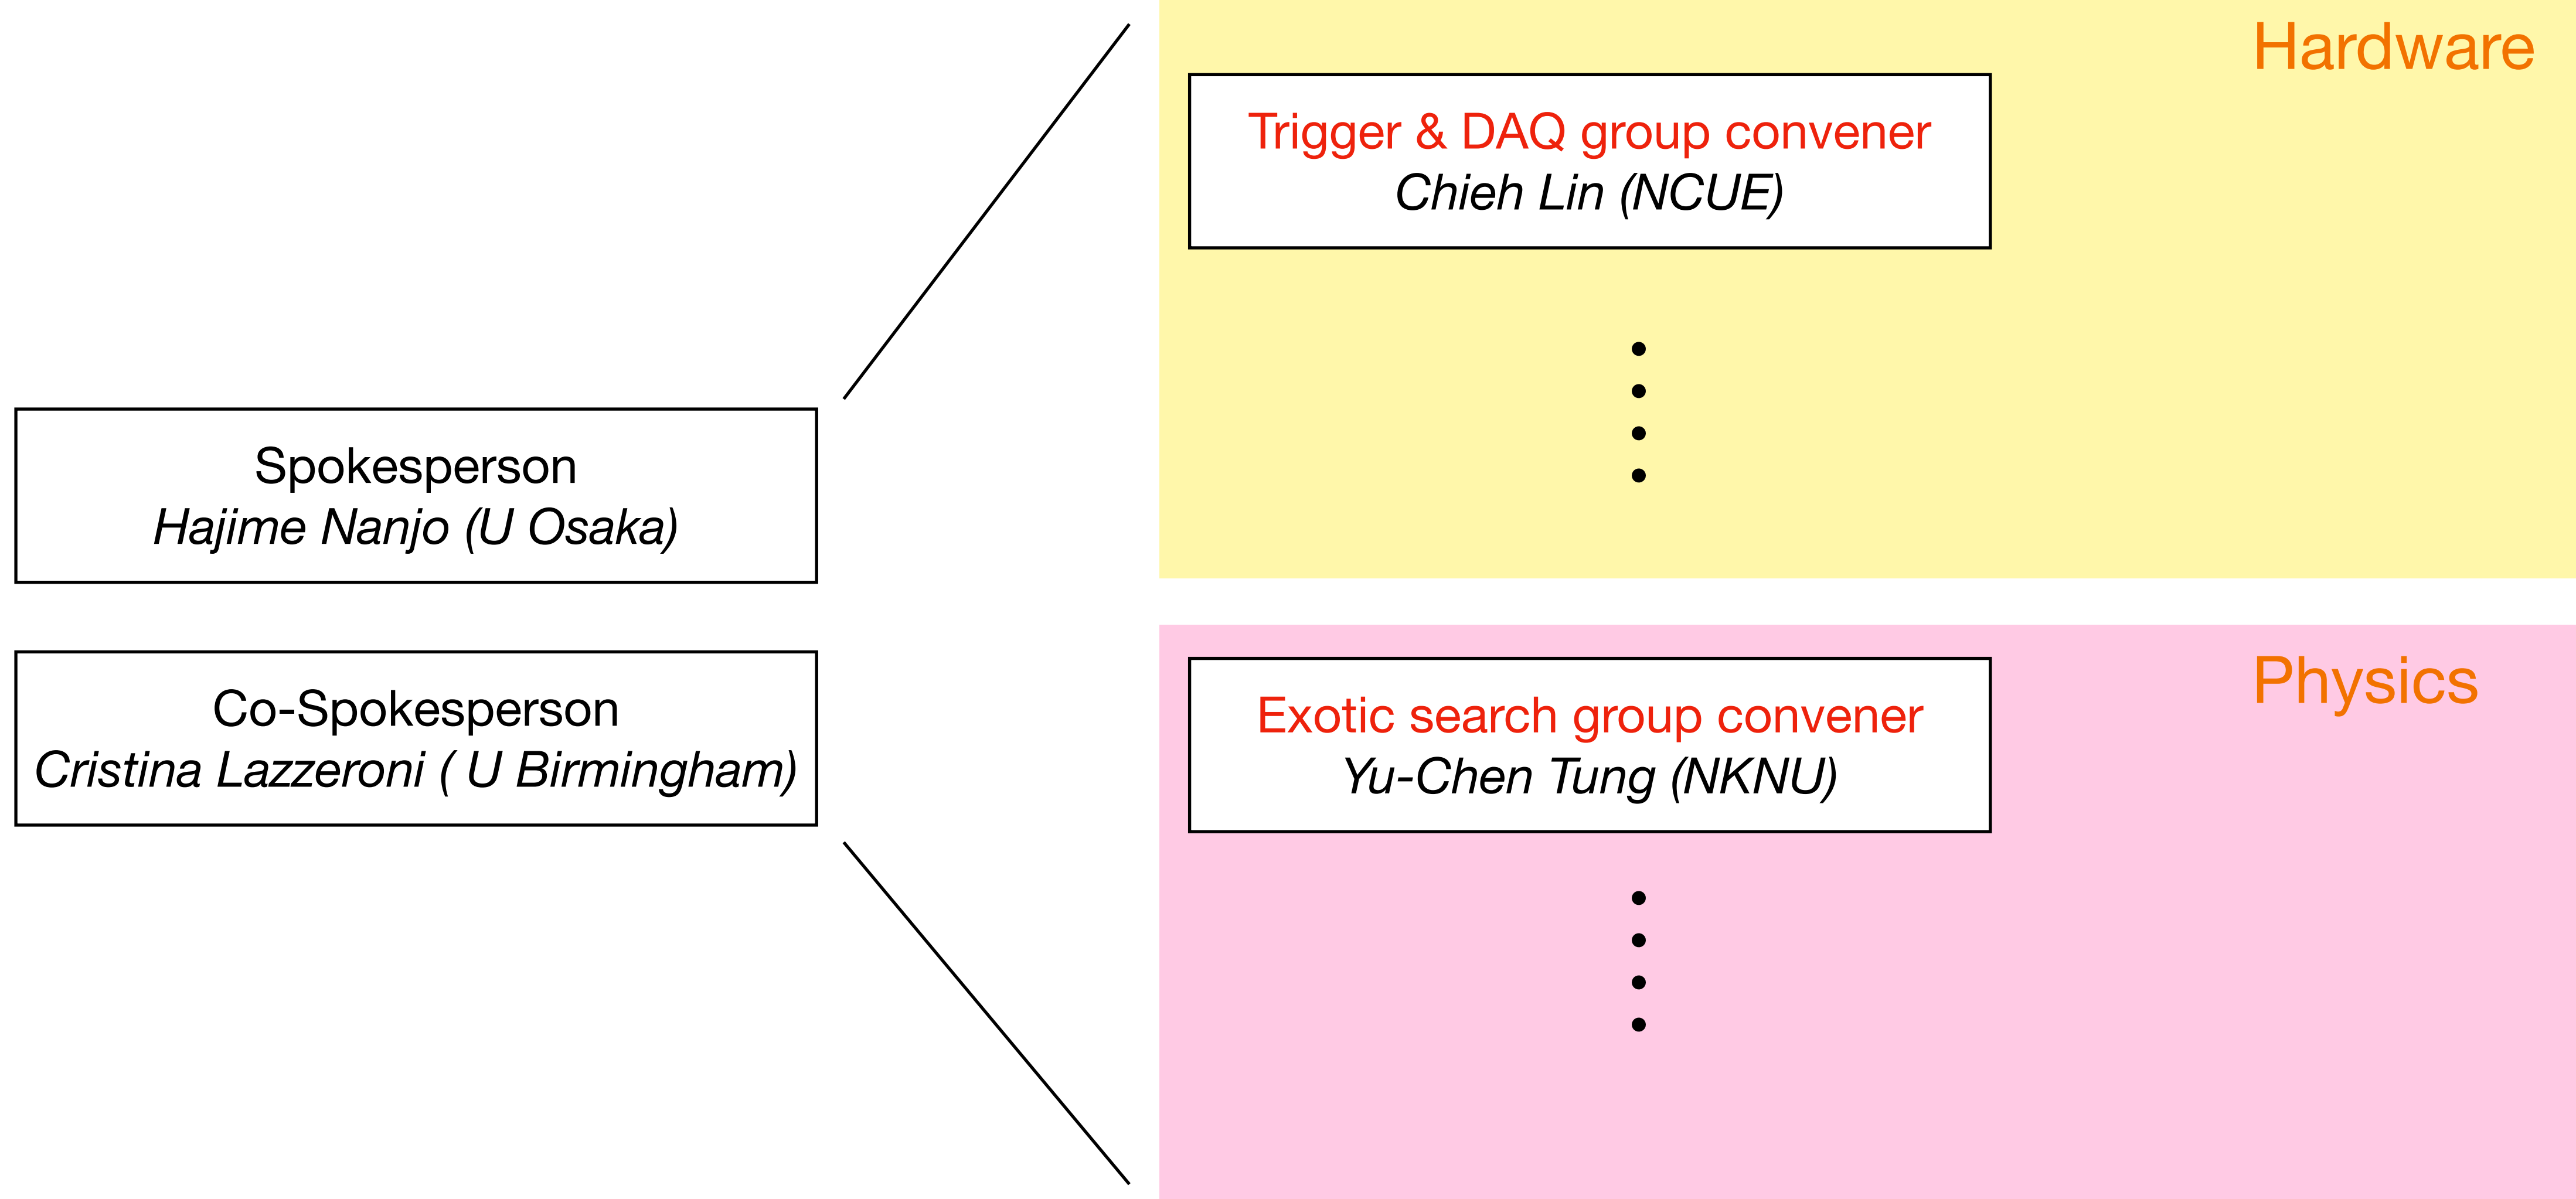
Spokesperson
Hajime Nanjo (U Osaka)

Co-Spokesperson
Cristina Lazzeroni ( U Birmingham)

Hardware

Trigger & DAQ group convener
Chieh Lin (NCUE)

Physics

Exotic search group convener
Yu-Chen Tung (NKNU)